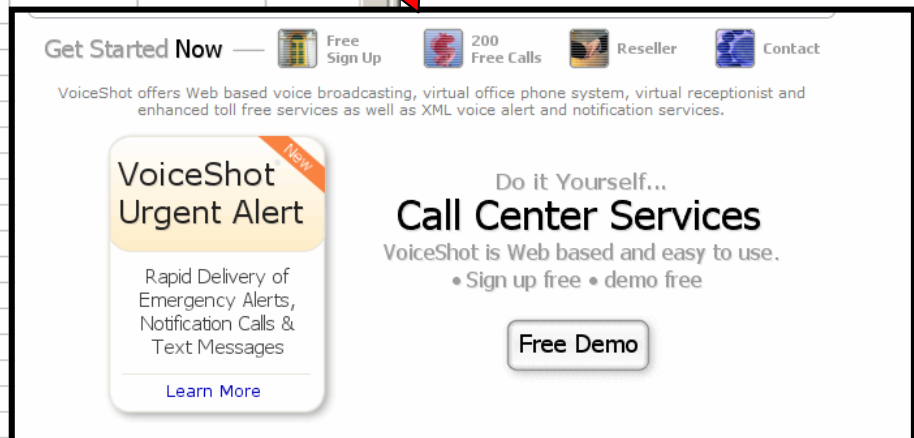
Get Started Now — Free Sign Up 200 Free Calls Reseller Contact

VoiceShot offers Web based voice broadcasting, virtual office phone system, virtual receptionist and enhanced toll free services as well as XML voice alert and notification services.

New

VoiceShot® Urgent Alert

Rapid Delivery of Emergency Alerts, Notification Calls & Text Messages

Learn More

Do it Yourself...

Call Center Services

VoiceShot is Web based and easy to use.

• Sign up free • demo free

Free Demo